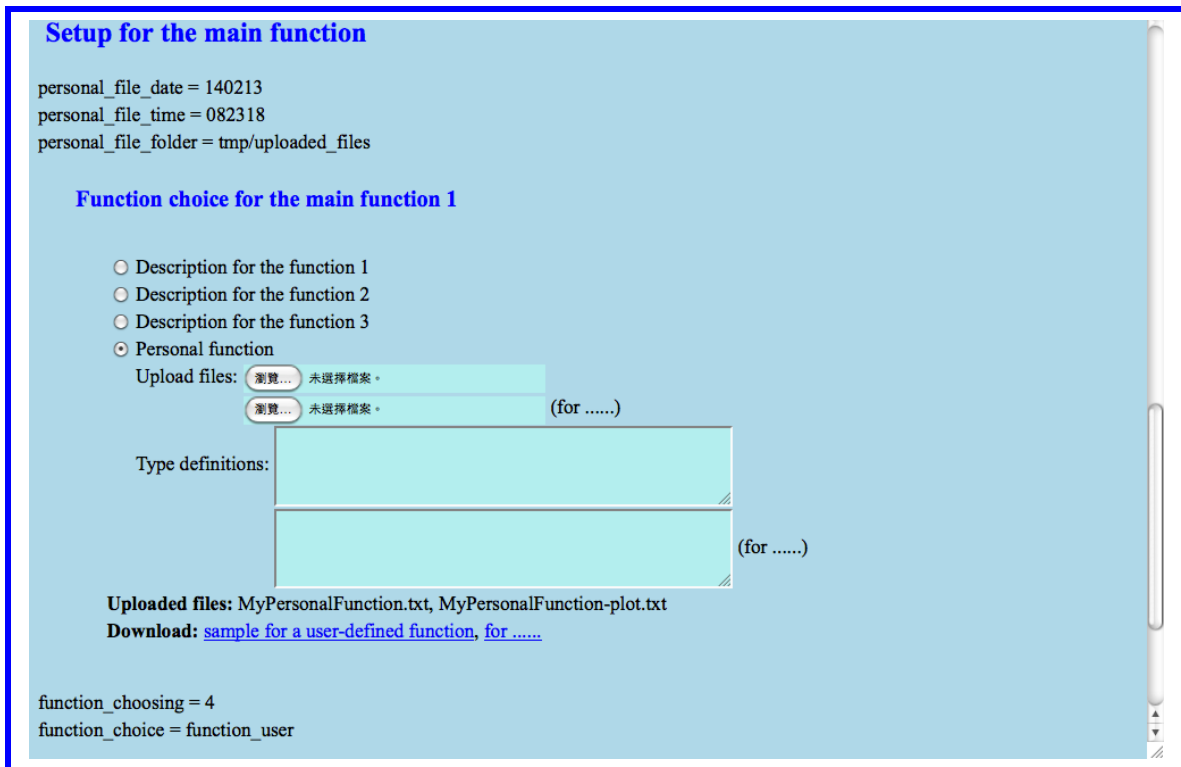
Setup for the main function

personal_file_date = 140213
personal_file_time = 082318
personal_file_folder = tmp/uploaded_files

Function choice for the main function 1

Description for the function 1
Description for the function 2
Description for the function 3
Personal function

Upload files: 瀏覽... 未選擇檔案。
瀏覽... 未選擇檔案。 (for ......)

Type definitions:

(for ......)

Uploaded files: MyPersonalFunction.txt, MyPersonalFunction-plot.txt
Download: sample for a user-defined function, for ......

function_choosing = 4
function_choice = function_user